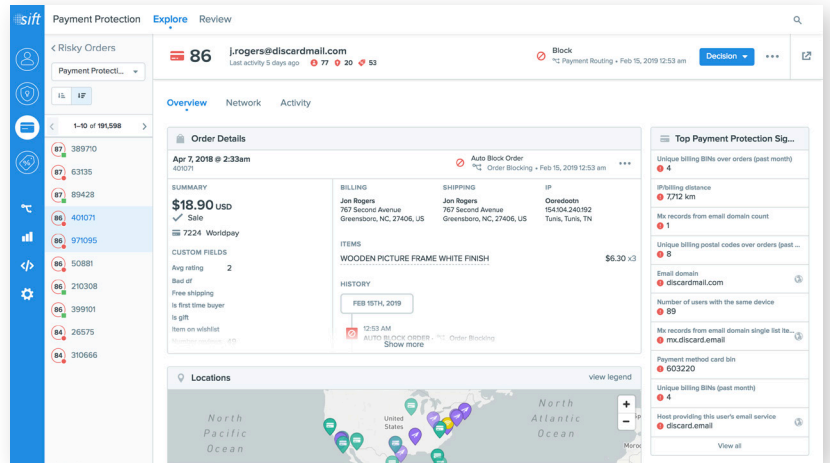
sift

Payment Protection Explore Review

< Risky Orders

Payment Protecti...

1–10 of 191,598

87 389710
87 63135
87 89428
86 401071
86 971095
86 50881
86 210308
86 399101
84 26575
84 310666

86 j.rogers@discardmail.com
Last activity 5 days ago 0 20 53

Block
Payment Routing • Feb 15, 2019 12:53 am

Decision

Overview Network Activity

Order Details

Apr 7, 2018 @ 2:33am
401071

Auto Block Order
Order Blocking • Feb 15, 2019 12:53 am

SUMMARY
$18.90 USD
Sale
7224 Worldpay

CUSTOM FIELDS
Avg rating 2
Bed df
Free shipping
Is first time buyer
Is gift
Item on wishlist

BILLING
Jon Rogers
767 Second Avenue
Greensboro, NC, 27406, US

SHIPPING
Jon Rogers
767 Second Avenue
Greensboro, NC, 27406, US

IP
Ooredootn
154.104.240.192
Tunis, Tunis, TN

ITEMS
WOODEN PICTURE FRAME WHITE FINISH $6.30 x3

HISTORY
FEB 15TH, 2019
12:53 AM
AUTO BLOCK ORDER Order Blocking
Show more

Top Payment Protection Sig...

Unique billing BINs over orders (past month)
4
IP/billing distance
7,712 km
Mx records from email domain count
1
Unique billing postal codes over orders (past ...
8
Email domain
discardmail.com
Number of users with the same device
89
Mx records from email domain single list ite...
mx.discard.email
Payment method card bin
603220
Unique billing BINs (past month)
4
Host providing this user's email service
discard.email
View all

Locations
view legend

North Pacific Ocean
United States
North Atlantic Ocean
Moroc